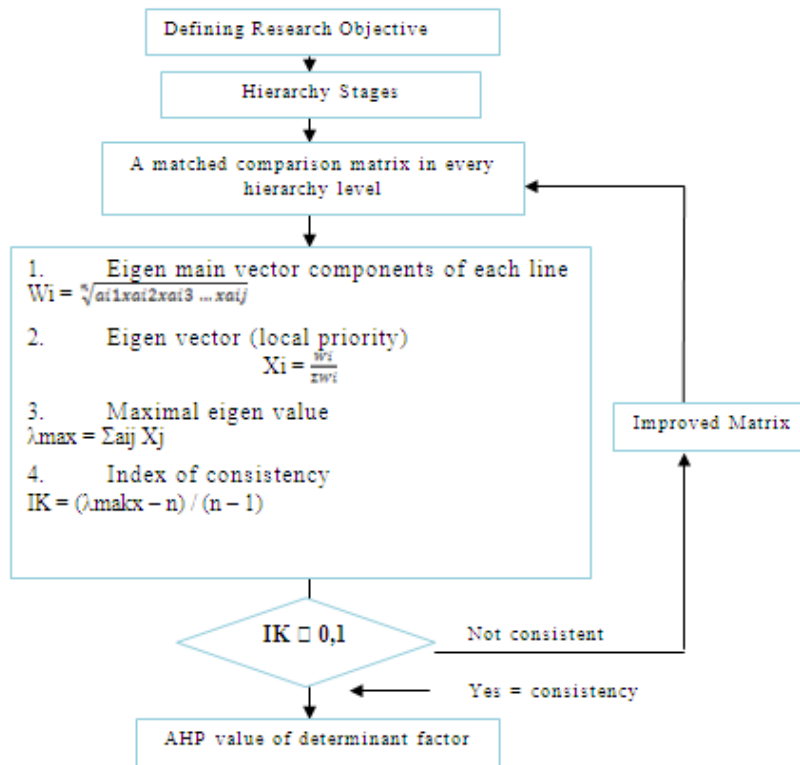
Defining Research Objective

Hierarchy Stages

A matched comparison matrix in every hierarchy level

1. Eigen main vector components of each line
Wi = $\sqrt[n]{ai1xai2xai3 \ldots xaij}$

2. Eigen vector (local priority)
Xi = $\frac{wi}{\Sigma wi}$

3. Maximal eigen value
λmax = Σaij Xj

4. Index of consistency
IK = (λmakx – n) / (n – 1)

Improved Matrix

IK □ 0,1

Not consistent

Yes = consistency

AHP value of determinant factor